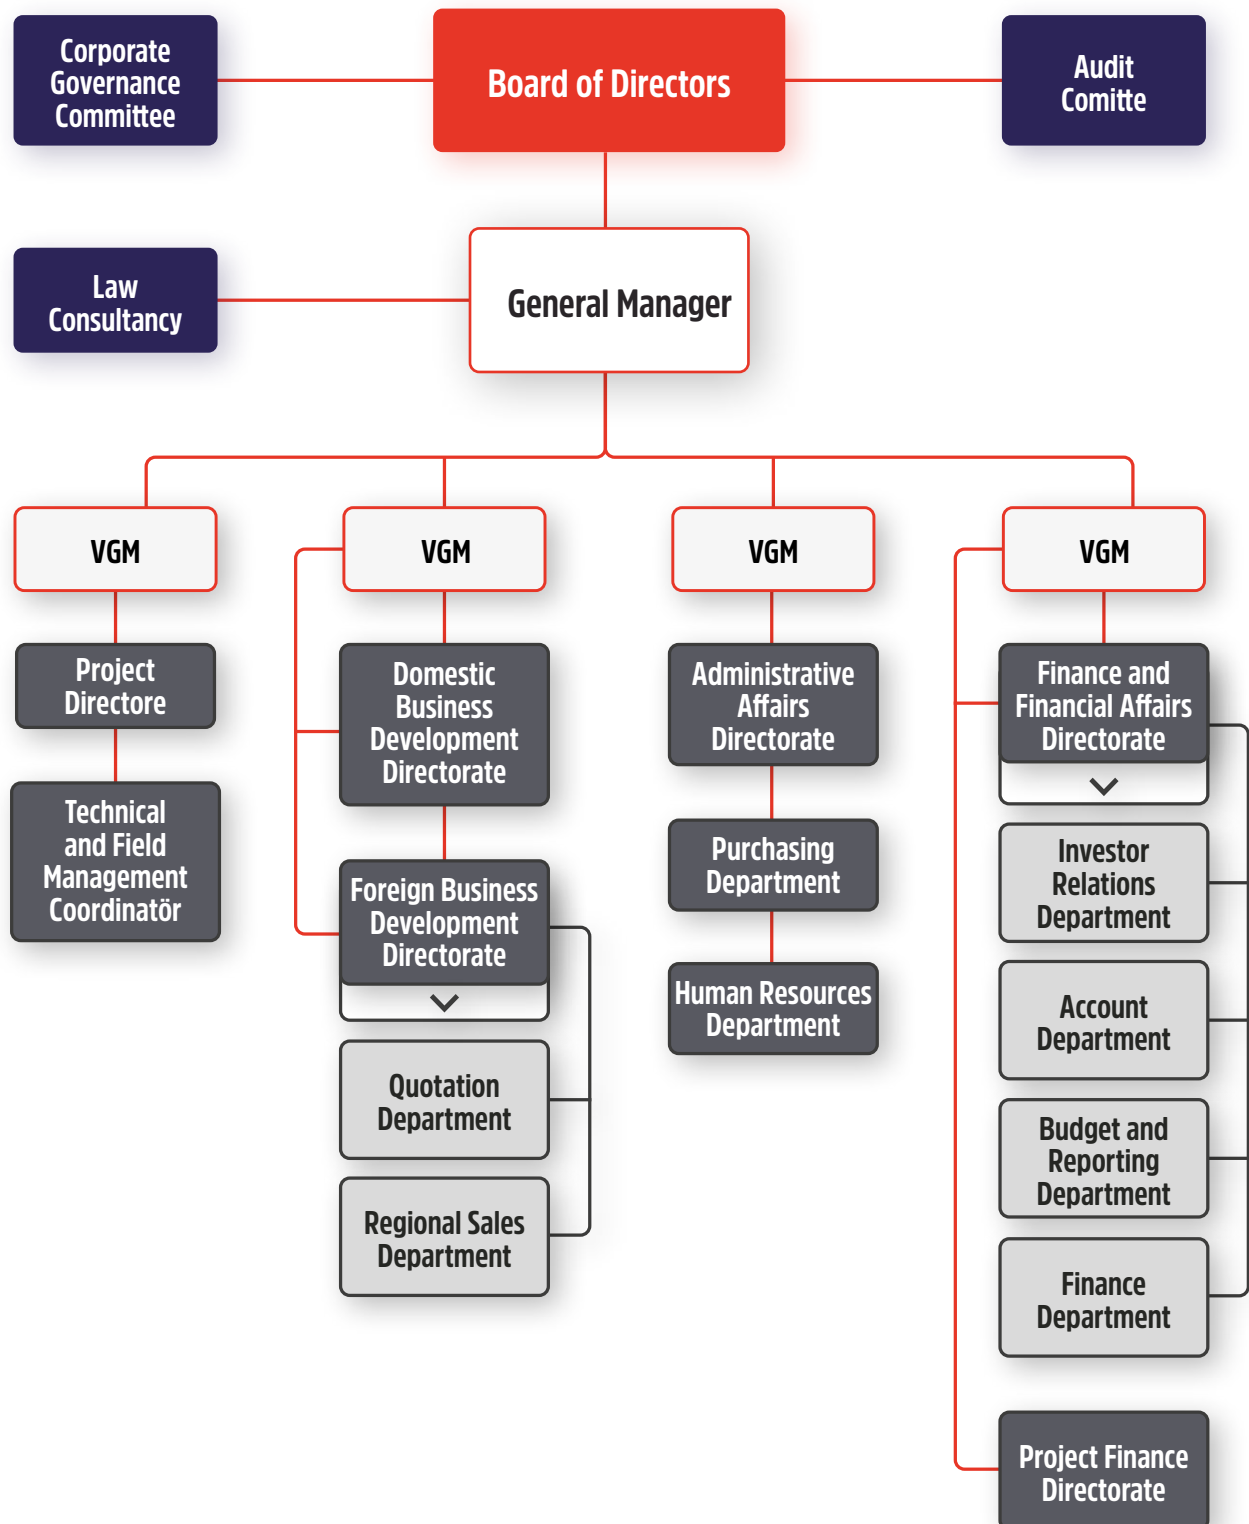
Corporate Governance Committee

Board of Directors

Audit Comitte

Law Consultancy

General Manager

VGM

Project Directore

Technical and Field Management Coordinatör

VGM

Domestic Business Development Directorate

Foreign Business Development Directorate

Quotation Department

Regional Sales Department

VGM

Administrative Affairs Directorate

Purchasing Department

Human Resources Department

VGM

Finance and Financial Affairs Directorate

Investor Relations Department

Account Department

Budget and Reporting Department

Finance Department

Project Finance Directorate